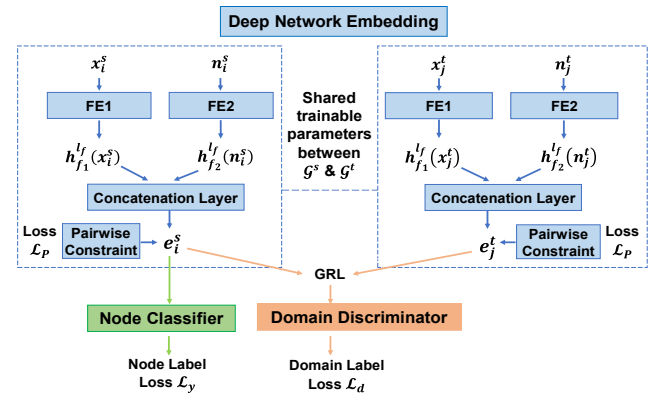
Deep Network Embedding

$x_i^s$

$n_i^s$

FE1

FE2

$h_{f_1}^{l_f}(x_i^s)$

$h_{f_2}^{l_f}(n_i^s)$

Concatenation Layer

Loss $\mathcal{L}_P$

Pairwise Constraint

$e_i^s$

Shared trainable parameters between $\mathcal{G}^s$ & $\mathcal{G}^t$

$x_j^t$

$n_j^t$

FE1

FE2

$h_{f_1}^{l_f}(x_j^t)$

$h_{f_2}^{l_f}(n_j^t)$

Concatenation Layer

$e_j^t$

Pairwise Constraint

Loss $\mathcal{L}_P$

GRL

Node Classifier

Domain Discriminator

Node Label Loss $\mathcal{L}_y$

Domain Label Loss $\mathcal{L}_d$